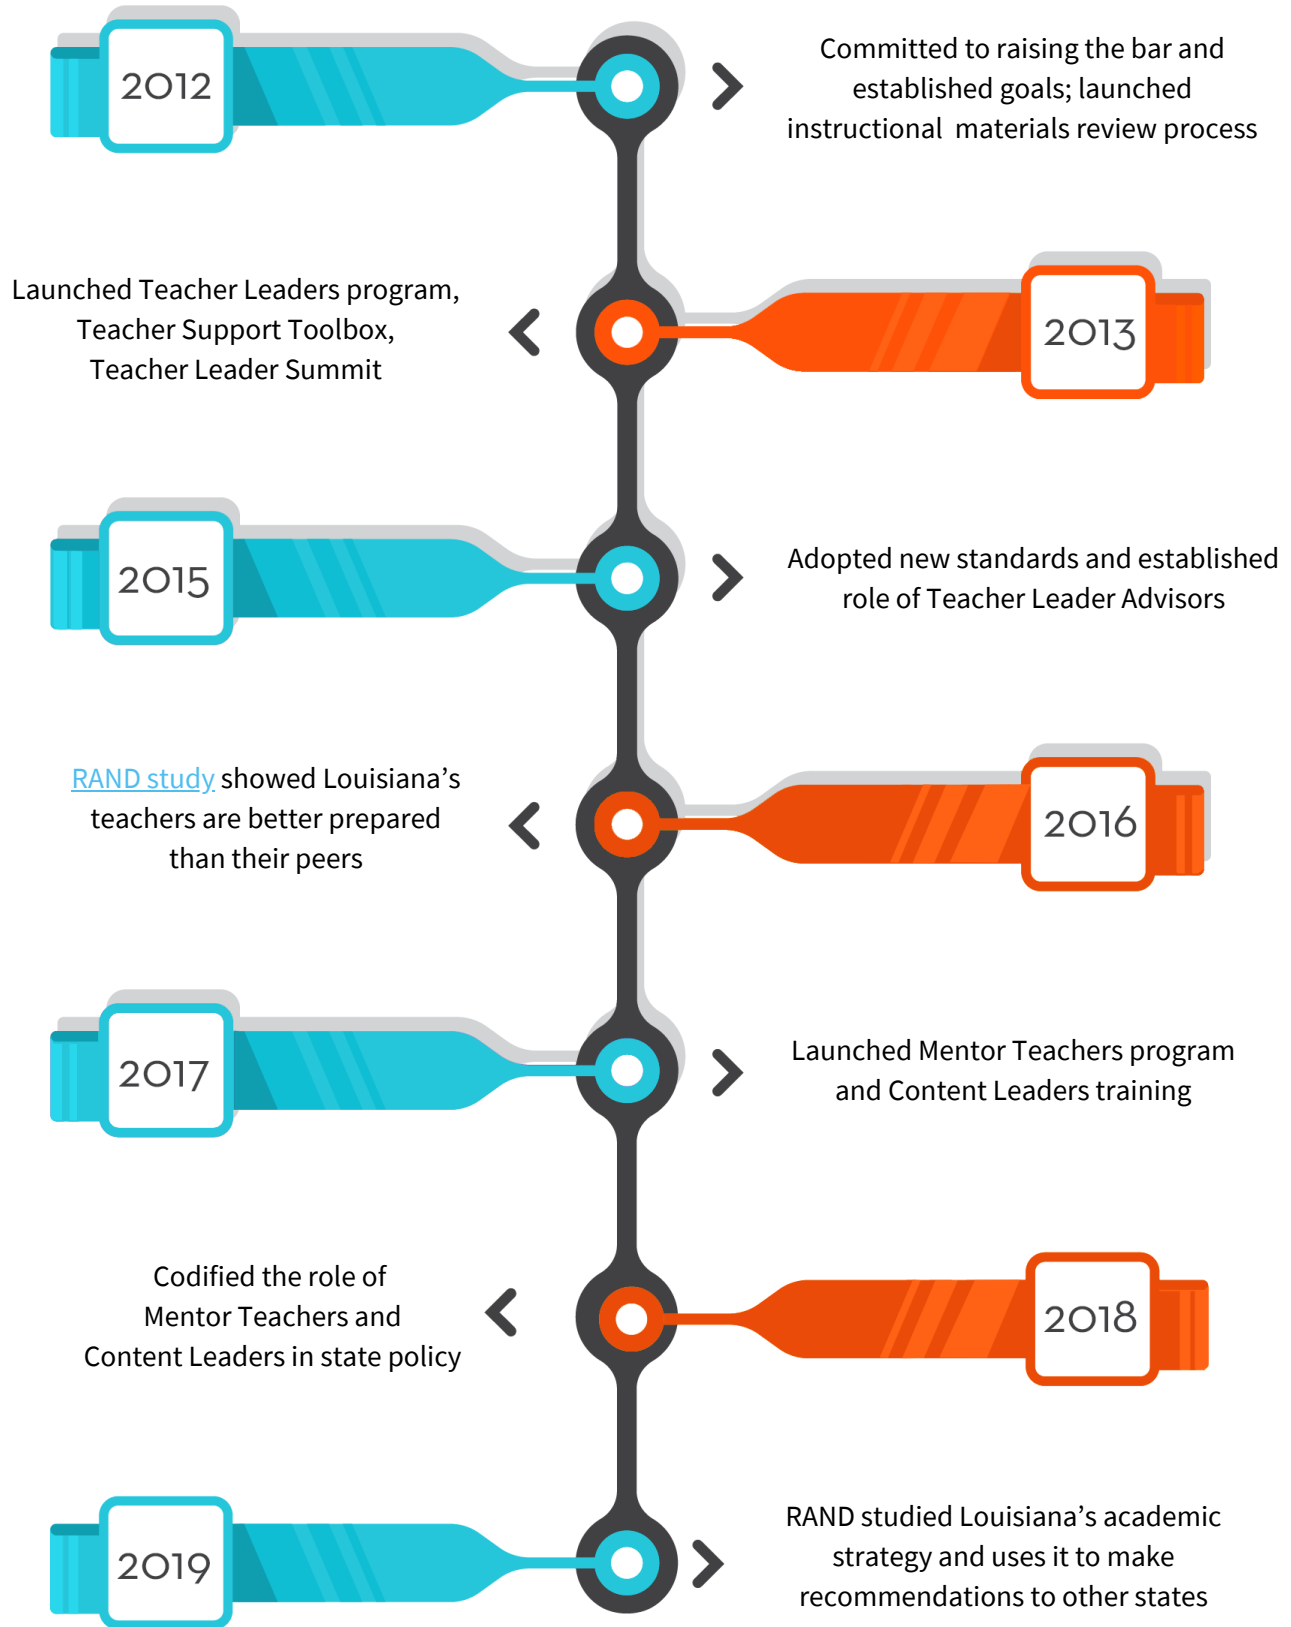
2012

Committed to raising the bar and established goals; launched instructional materials review process

Launched Teacher Leaders program, Teacher Support Toolbox, Teacher Leader Summit

2013

2015

Adopted new standards and established role of Teacher Leader Advisors

RAND study showed Louisiana's teachers are better prepared than their peers

2016

2017

Launched Mentor Teachers program and Content Leaders training

Codified the role of Mentor Teachers and Content Leaders in state policy

2018

2019

RAND studied Louisiana's academic strategy and uses it to make recommendations to other states